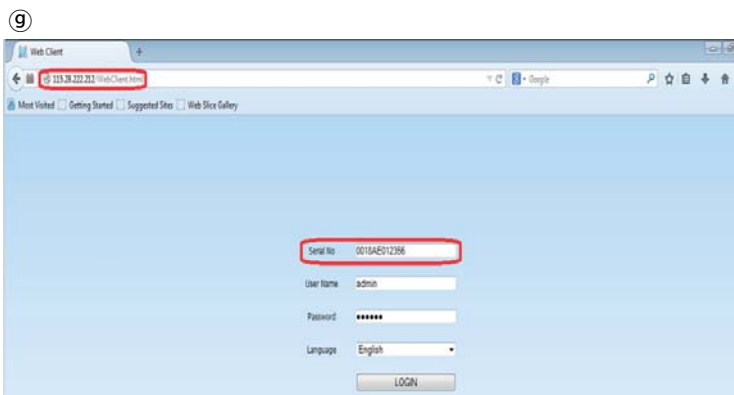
ⓖ

Web Client

+

115.28.222.212/WebClient.html

Google

Most Visited Getting Started Suggested Sites Web Slice Gallery

Serial No 0018AE012366

User Name admin

Password ••••••

Language English

LOGIN